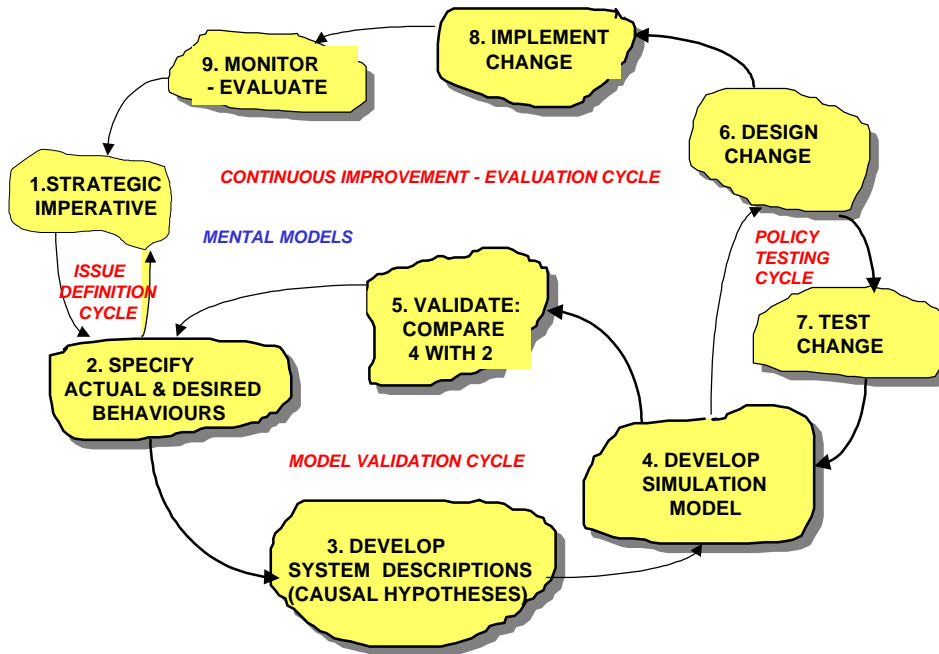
8. IMPLEMENT CHANGE

9. MONITOR - EVALUATE

6. DESIGN CHANGE

CONTINUOUS IMPROVEMENT - EVALUATION CYCLE

1.STRATEGIC IMPERATIVE

MENTAL MODELS

POLICY TESTING CYCLE

ISSUE DEFINITION CYCLE

5. VALIDATE: COMPARE 4 WITH 2

7. TEST CHANGE

2. SPECIFY ACTUAL & DESIRED BEHAVIOURS

MODEL VALIDATION CYCLE

4. DEVELOP SIMULATION MODEL

3. DEVELOP SYSTEM DESCRIPTIONS (CAUSAL HYPOTHESES)